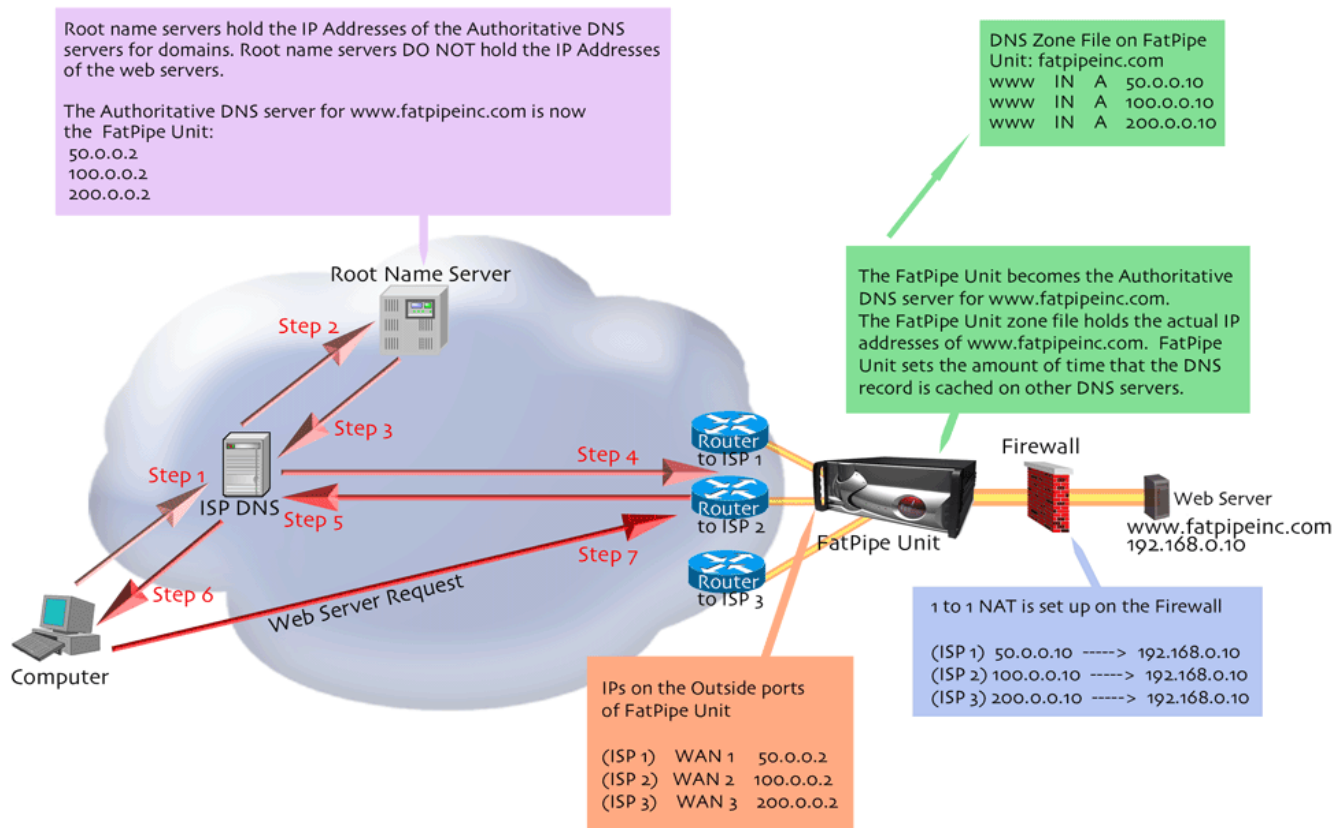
Root name servers hold the IP Addresses of the Authoritative DNS servers for domains. Root name servers DO NOT hold the IP Addresses of the web servers.

The Authoritative DNS server for www.fatpipeinc.com is now the FatPipe Unit:
50.0.0.2
100.0.0.2
200.0.0.2

DNS Zone File on FatPipe Unit: fatpipeinc.com
www IN A 50.0.0.10
www IN A 100.0.0.10
www IN A 200.0.0.10

Root Name Server

The FatPipe Unit becomes the Authoritative DNS server for www.fatpipeinc.com.
The FatPipe Unit zone file holds the actual IP addresses of www.fatpipeinc.com. FatPipe Unit sets the amount of time that the DNS record is cached on other DNS servers.

Step 2
Step 3
Step 1
ISP DNS
Step 4
Step 5
Router to ISP 1
Router to ISP 2
Router to ISP 3
Firewall
Web Server
www.fatpipeinc.com
192.168.0.10
FatPipe Unit
Step 7
Step 6
Web Server Request
Computer

1 to 1 NAT is set up on the Firewall

(ISP 1) 50.0.0.10 -----> 192.168.0.10
(ISP 2) 100.0.0.10 -----> 192.168.0.10
(ISP 3) 200.0.0.10 -----> 192.168.0.10

IPs on the Outside ports of FatPipe Unit

(ISP 1) WAN 1 50.0.0.2
(ISP 2) WAN 2 100.0.0.2
(ISP 3) WAN 3 200.0.0.2